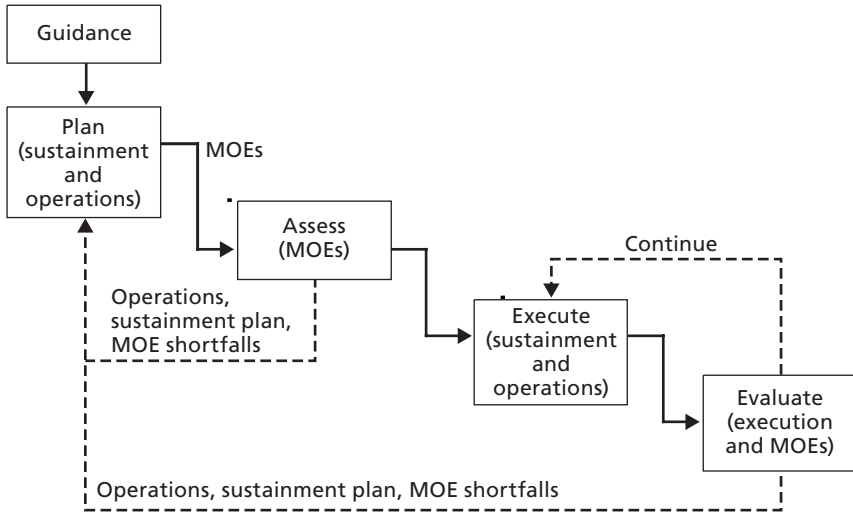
Guidance

Plan (sustainment and operations)

MOEs

Assess (MOEs)

Continue

Operations, sustainment plan, MOE shortfalls

Execute (sustainment and operations)

Evaluate (execution and MOEs)

Operations, sustainment plan, MOE shortfalls